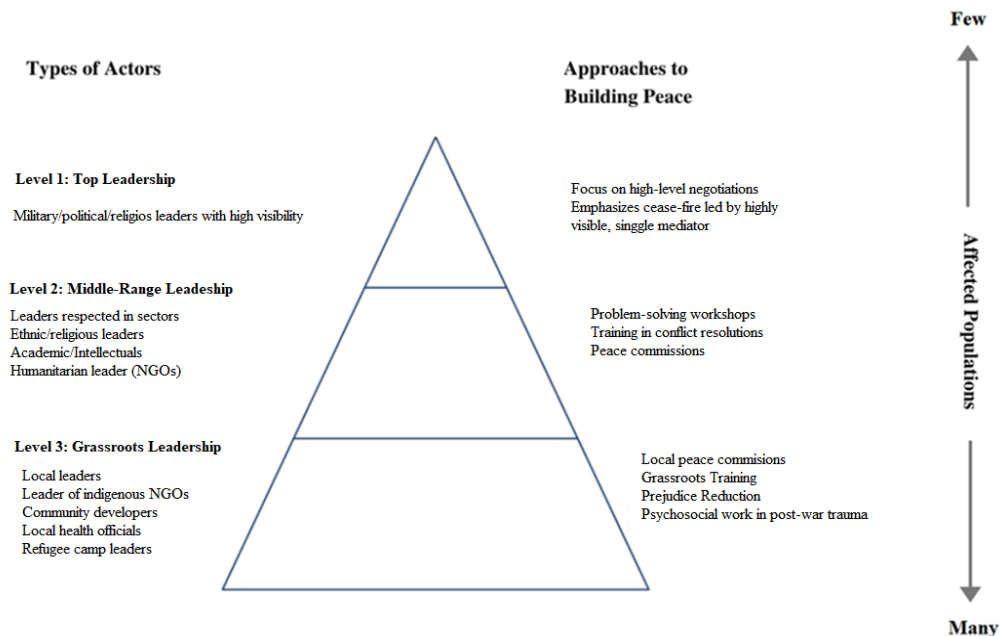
Types of Actors

Approaches to Building Peace

Few

Level 1: Top Leadership

Military/political/religios leaders with high visibility

Focus on high-level negotiations
Emphasizes cease-fire led by highly visible, singgle mediator

Level 2: Middle-Range Leadeship

Leaders respected in sectors
Ethnic/religious leaders
Academic/Intellectuals
Humanitarian leader (NGOs)

Problem-solving workshops
Training in conflict resolutions
Peace commissions

Affected Populations

Level 3: Grassroots Leadership

Local leaders
Leader of indigenous NGOs
Community developers
Local health officials
Refugee camp leaders

Local peace commisions
Grassroots Training
Prejudice Reduction
Psychosocial work in post-war trauma

Many